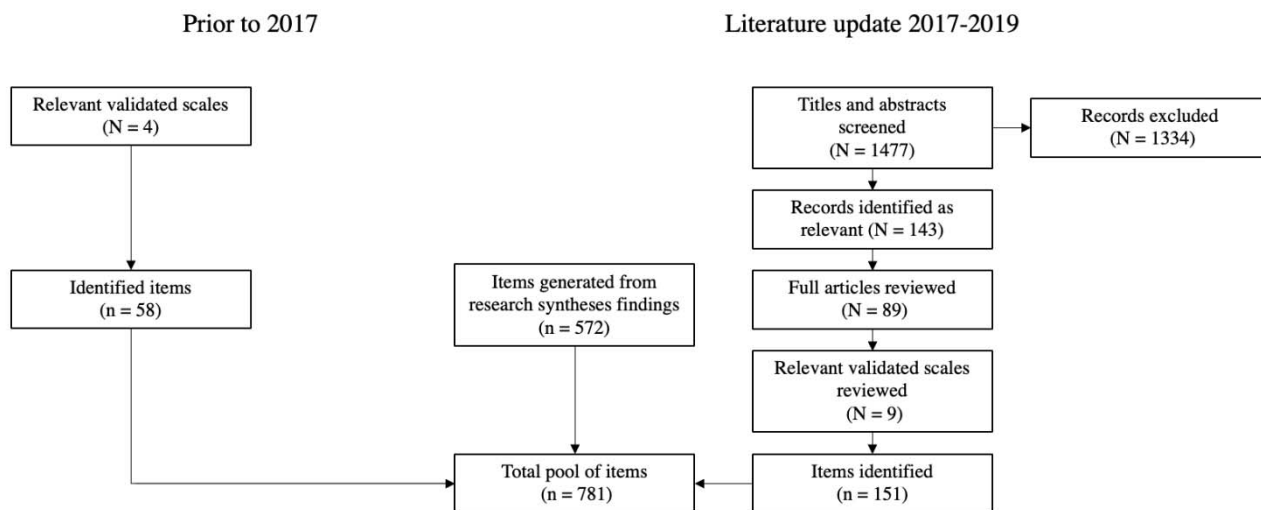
Prior to 2017

Literature update 2017-2019

Relevant validated scales
(N = 4)

Titles and abstracts screened
(N = 1477)

Records excluded
(N = 1334)

Records identified as relevant (N = 143)

Identified items
(n = 58)

Items generated from research syntheses findings
(n = 572)

Full articles reviewed
(N = 89)

Relevant validated scales reviewed
(N = 9)

Total pool of items
(n = 781)

Items identified
(n = 151)